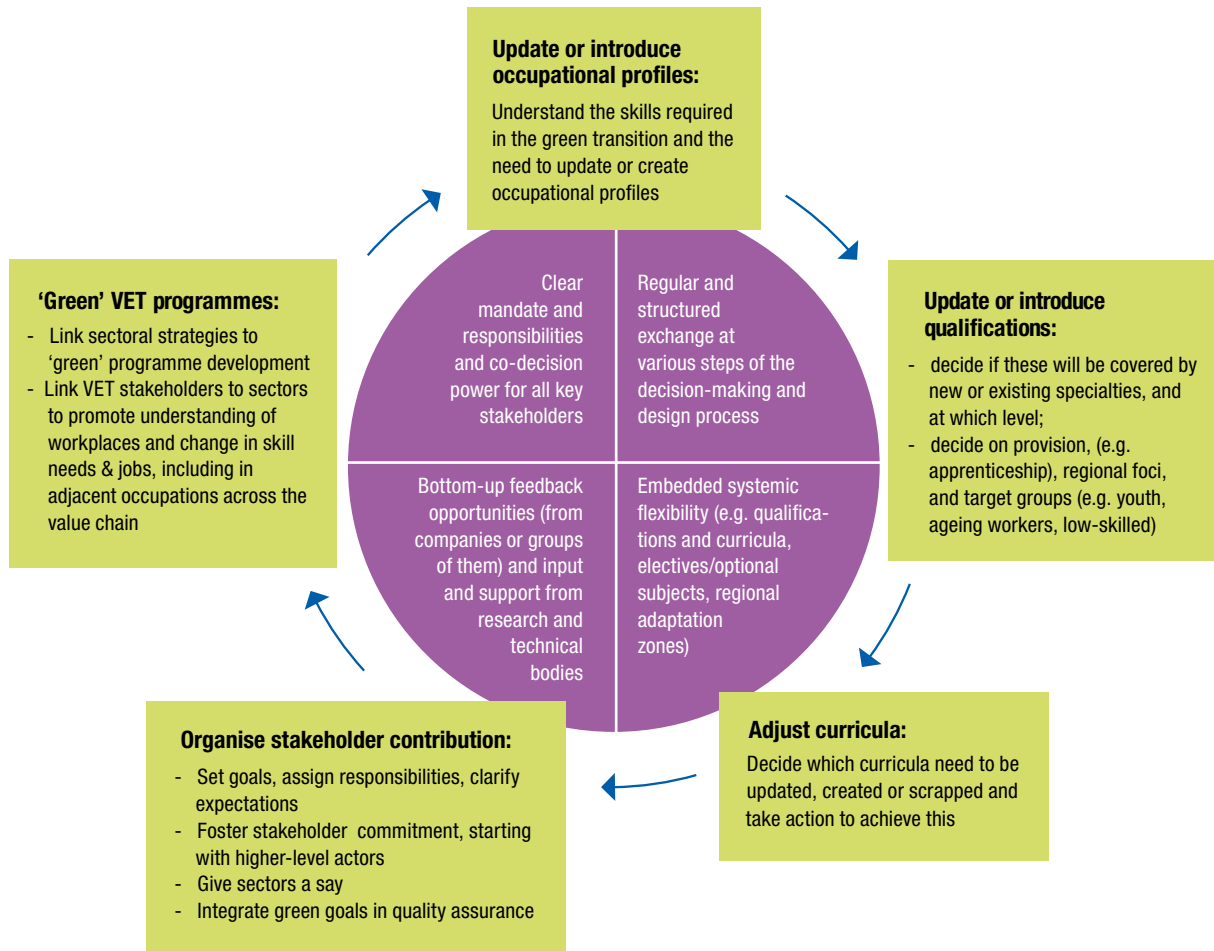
**Update or introduce occupational profiles:**
Understand the skills required in the green transition and the need to update or create occupational profiles

**Update or introduce qualifications:**
- decide if these will be covered by new or existing specialties, and at which level;
- decide on provision, (e.g. apprenticeship), regional foci, and target groups (e.g. youth, ageing workers, low-skilled)

**Adjust curricula:**
Decide which curricula need to be updated, created or scrapped and take action to achieve this

**Organise stakeholder contribution:**
- Set goals, assign responsibilities, clarify expectations
- Foster stakeholder commitment, starting with higher-level actors
- Give sectors a say
- Integrate green goals in quality assurance

**'Green' VET programmes:**
- Link sectoral strategies to 'green' programme development
- Link VET stakeholders to sectors to promote understanding of workplaces and change in skill needs & jobs, including in adjacent occupations across the value chain

Clear mandate and responsibilities and co-decision power for all key stakeholders

Regular and structured exchange at various steps of the decision-making and design process

Bottom-up feedback opportunities (from companies or groups of them) and input and support from research and technical bodies

Embedded systemic flexibility (e.g. qualifications and curricula, electives/optional subjects, regional adaptation zones)